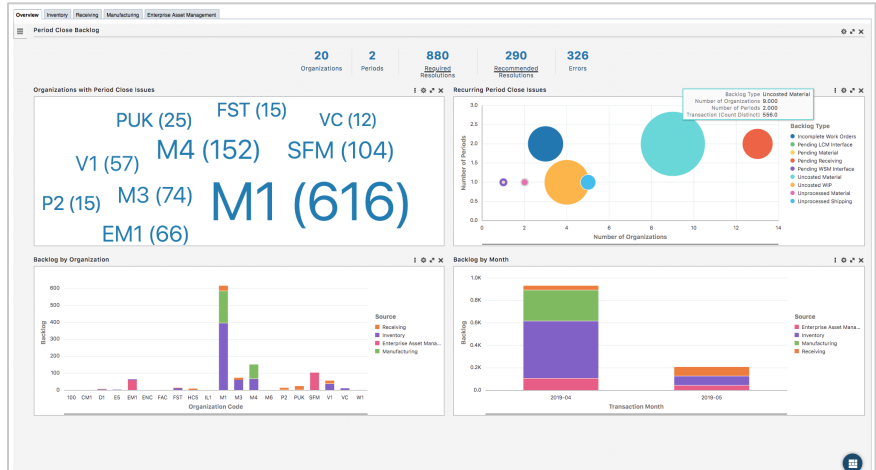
Overview | Inventory | Receiving | Manufacturing | Enterprise Asset Management

Period Close Backlog

20 Organizations | 2 Periods | 880 Required Resolutions | 290 Recommended Resolutions | 326 Errors

Organizations with Period Close Issues

FST (15)
PUK (25)
VC (12)
M4 (152)
SFM (104)
V1 (57)
M3 (74)
P2 (15)
M1 (616)
EM1 (66)

Recurring Period Close Issues

Backlog Type Uncosted Material
Number of Organizations 9.000
Number of Periods 2.000
Transaction (Count Distinct) 598.0

Number of Periods
Number of Organizations
0 4 8 12
0.0 0.5 1.0 1.5 2.0 2.5

Backlog Type
Incomplete Work Orders
Pending LCM Interface
Pending Material
Pending Receiving
Pending WSM Interface
Uncosted Material
Uncosted WIP
Unprocessed Material
Unprocessed Shipping

Backlog by Organization

Backlog
0 100 200 300 400 500 600
100 CM1 D1 E5 EM1 ENC FAC FST HCS IL1 M1 M3 M4 M6 P2 PUK SFM V1 VC W1
Organization Code

Source
Receiving
Inventory
Enterprise Asset Mana...
Manufacturing

Backlog by Month

Backlog
0 100 200 300 400 500 600 700 800 900
2019-04 2019-05
Transaction Month

Source
Enterprise Asset Mana...
Inventory
Manufacturing
Receiving